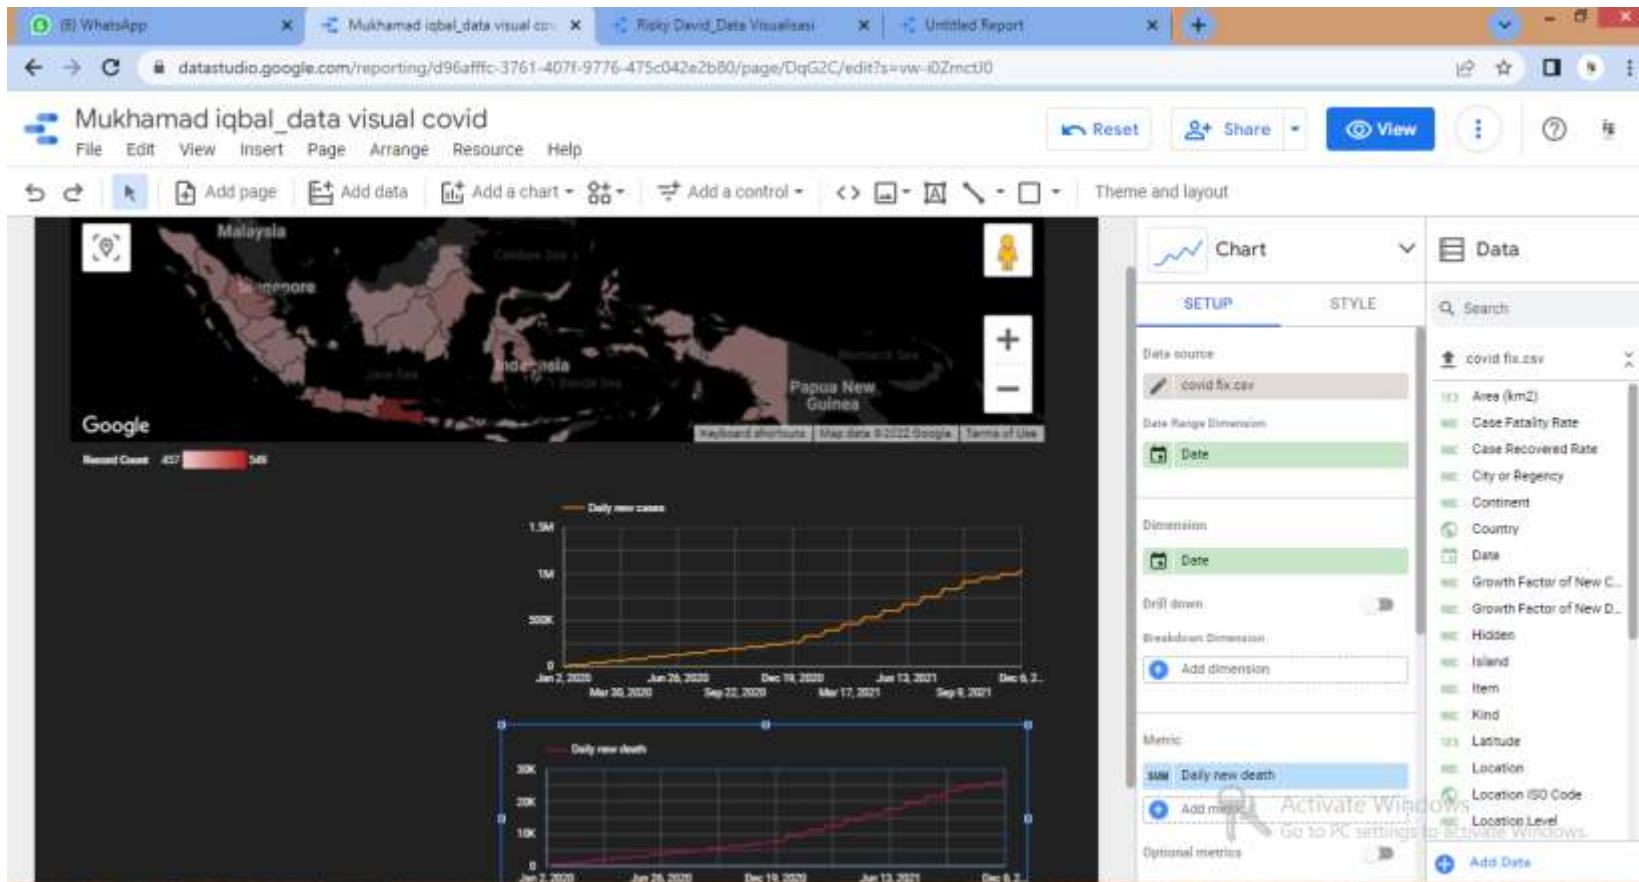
(8) WhatsApp × Mukhamad iqbal_data visual co × Risky David_Data Visualisasi × Untitled Report × +

datastudio.google.com/reporting/d96afffc-3761-407f-9776-475c042e2b80/page/DqG2C/edit?s=vw-i0ZmctJ0

Mukhamad iqbal_data visual covid
File Edit View Insert Page Arrange Resource Help

Reset Share View

Add page Add data Add a chart Add a control Theme and layout

Malaysia
Singapore
Indonesia
Papua New Guinea
Google
Keyboard shortcuts Map data ©2022 Google Terms of Use
Record Count 457 549

Daily new cases
1.5M
1M
500K
0
Jan 2, 2020 Jun 26, 2020 Dec 19, 2020 Jun 13, 2021 Dec 6, 2...
Mar 30, 2020 Sep 22, 2020 Mar 17, 2021 Sep 9, 2021

Daily new death
30K
20K
10K
0
Jan 2, 2020 Jun 26, 2020 Dec 19, 2020 Jun 13, 2021 Dec 6, 2...

Chart
SETUP STYLE
Data source
covid fix.csv
Date Range Dimension
Date
Dimension
Date
Drill down
Breakdown Dimension
Add dimension
Metric
SUM Daily new death
Add metric
Optional metrics

Data
Search
covid fix.csv
Area (km2)
Case Fatality Rate
Case Recovered Rate
City or Regency
Continent
Country
Date
Growth Factor of New C...
Growth Factor of New D...
Hidden
Island
Item
Kind
Latitude
Location
Location ISO Code
Location Level
Add Data

Activate Windows
Go to PC settings to activate Windows.